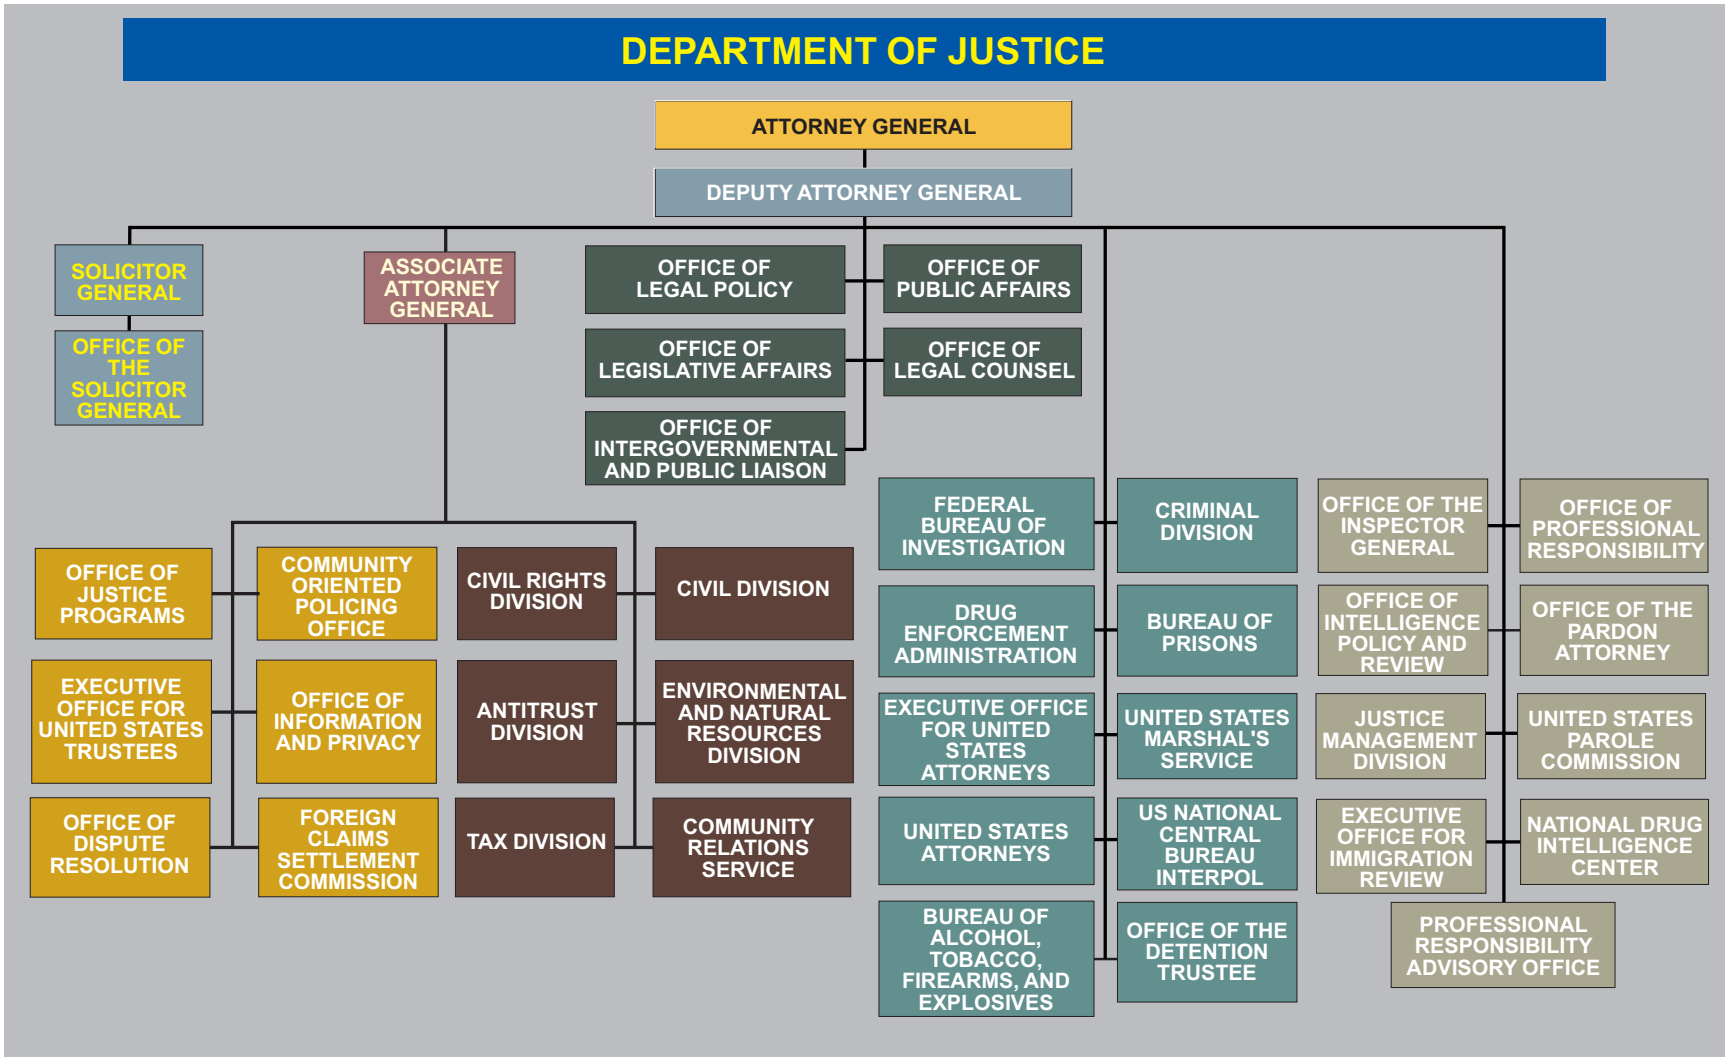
DEPARTMENT OF JUSTICE

ATTORNEY GENERAL

DEPUTY ATTORNEY GENERAL

SOLICITOR GENERAL

OFFICE OF THE SOLICITOR GENERAL

ASSOCIATE ATTORNEY GENERAL

OFFICE OF LEGAL POLICY

OFFICE OF PUBLIC AFFAIRS

OFFICE OF LEGISLATIVE AFFAIRS

OFFICE OF LEGAL COUNSEL

OFFICE OF INTERGOVERNMENTAL AND PUBLIC LIAISON

FEDERAL BUREAU OF INVESTIGATION

CRIMINAL DIVISION

OFFICE OF THE INSPECTOR GENERAL

OFFICE OF PROFESSIONAL RESPONSIBILITY

OFFICE OF JUSTICE PROGRAMS

COMMUNITY ORIENTED POLICING OFFICE

CIVIL RIGHTS DIVISION

CIVIL DIVISION

DRUG ENFORCEMENT ADMINISTRATION

BUREAU OF PRISONS

OFFICE OF INTELLIGENCE POLICY AND REVIEW

OFFICE OF THE PARDON ATTORNEY

EXECUTIVE OFFICE FOR UNITED STATES TRUSTEES

OFFICE OF INFORMATION AND PRIVACY

ANTITRUST DIVISION

ENVIRONMENTAL AND NATURAL RESOURCES DIVISION

EXECUTIVE OFFICE FOR UNITED STATES ATTORNEYS

UNITED STATES MARSHAL'S SERVICE

JUSTICE MANAGEMENT DIVISION

UNITED STATES PAROLE COMMISSION

OFFICE OF DISPUTE RESOLUTION

FOREIGN CLAIMS SETTLEMENT COMMISSION

TAX DIVISION

COMMUNITY RELATIONS SERVICE

UNITED STATES ATTORNEYS

US NATIONAL CENTRAL BUREAU INTERPOL

EXECUTIVE OFFICE FOR IMMIGRATION REVIEW

NATIONAL DRUG INTELLIGENCE CENTER

BUREAU OF ALCOHOL, TOBACCO, FIREARMS, AND EXPLOSIVES

OFFICE OF THE DETENTION TRUSTEE

PROFESSIONAL RESPONSIBILITY ADVISORY OFFICE